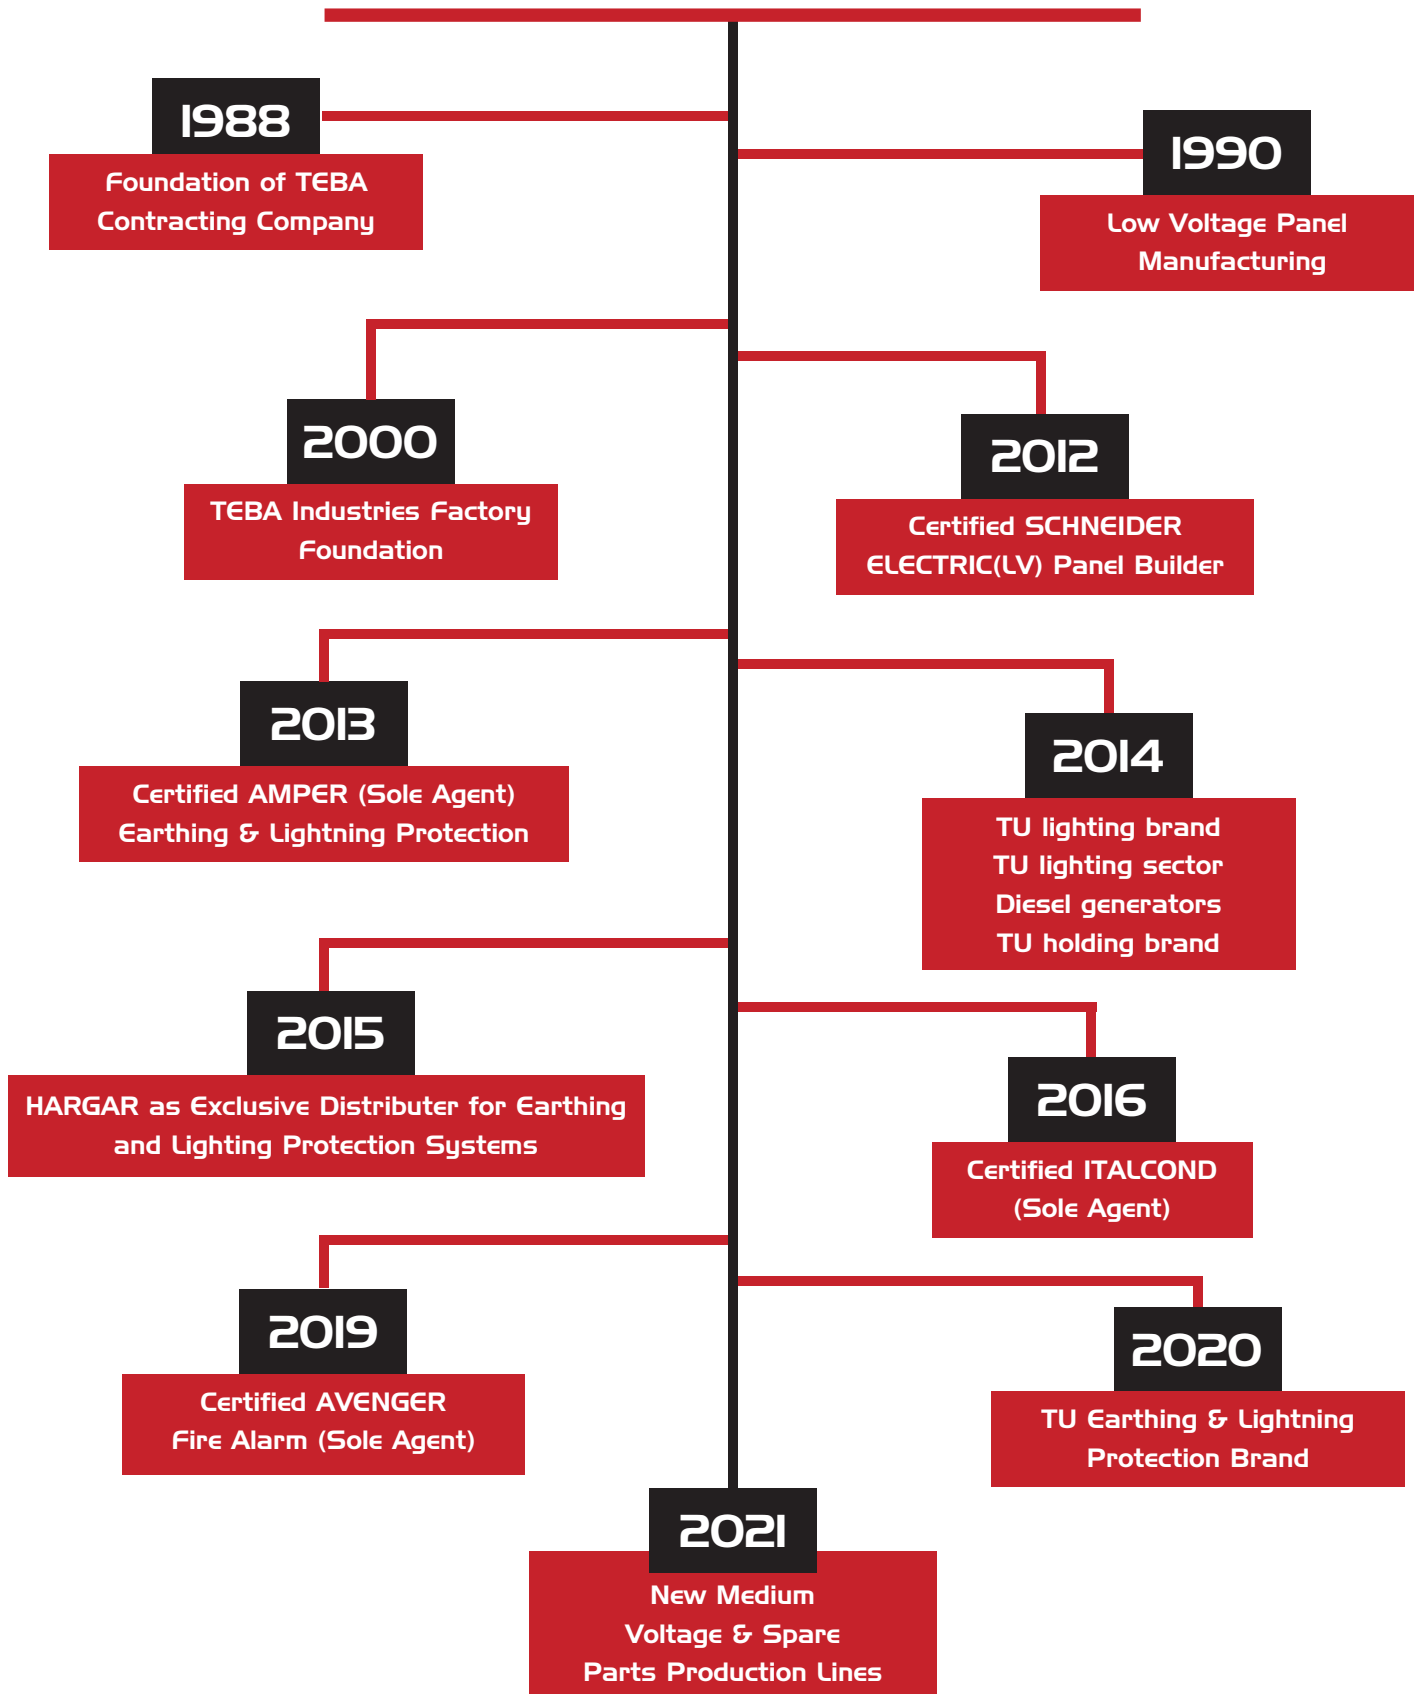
1988
Foundation of TEBA Contracting Company

1990
Low Voltage Panel Manufacturing

2000
TEBA Industries Factory Foundation

2012
Certified SCHNEIDER ELECTRIC(LV) Panel Builder

2013
Certified AMPER (Sole Agent) Earthing & Lightning Protection

2014
TU lighting brand
TU lighting sector
Diesel generators
TU holding brand

2015
HARGAR as Exclusive Distributer for Earthing and Lighting Protection Systems

2016
Certified ITALCOND (Sole Agent)

2019
Certified AVENGER Fire Alarm (Sole Agent)

2020
TU Earthing & Lightning Protection Brand

2021
New Medium Voltage & Spare Parts Production Lines